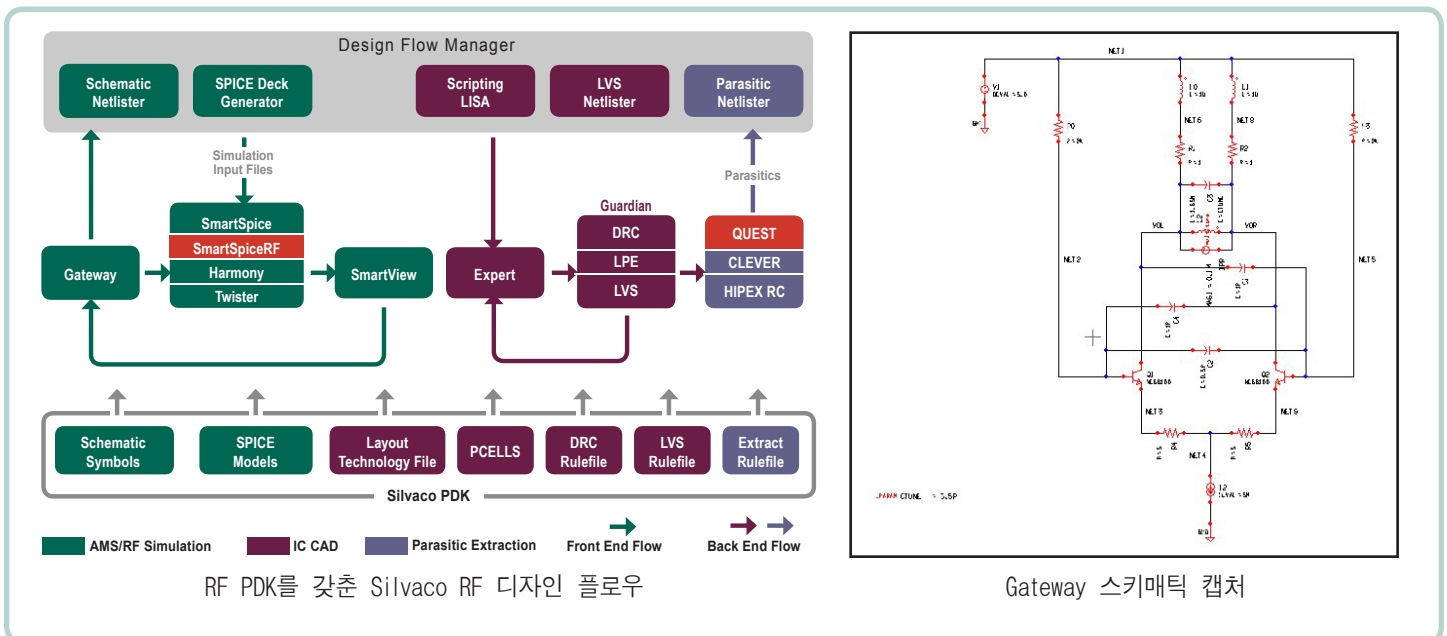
Design Flow Manager

Schematic Netlister

SPICE Deck Generator

Scripting LISA

LVS Netlister

Parasitic Netlister

Simulation Input Files

Parasitics

Guardian

SmartSpice
SmartSpiceRF
Harmony
Twister

Gateway

SmartView

Expert

DRC
LPE
LVS

QUEST
CLEVER
HIPEX RC

Schematic Symbols

SPICE Models

Layout Technology File

PCELLS

DRC Rulefile

LVS Rulefile

Extract Rulefile

Silvaco PDK

AMS/RF Simulation

IC CAD

Parasitic Extraction

Front End Flow

Back End Flow

RF PDK를 갖춘 Silvaco RF 디자인 플로우

NET1
V1
NET6
NET8
NET2
NET5
VOL
VOP
NET3
NET9
NET4
Q1
Q2
L0
L1
R0
R1
R2
R3
R4
R5
C1
C2
C3
C4
I2
.PARAM CTUNE = 3.5P

Gateway 스키매틱 캡처